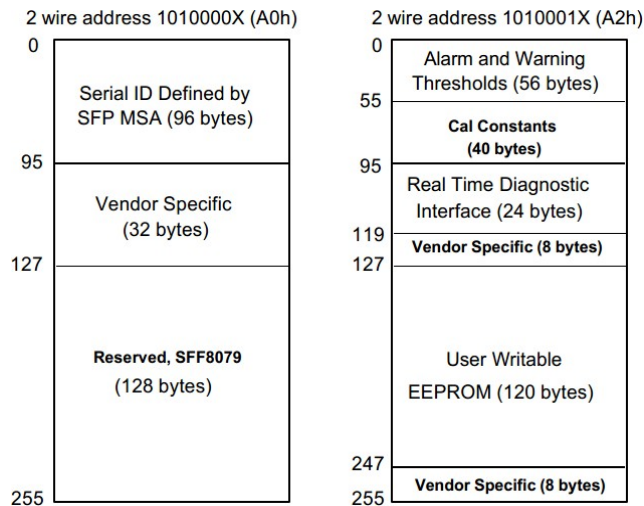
2 wire address 1010000X (A0h)

0

Serial ID Defined by SFP MSA (96 bytes)

95

Vendor Specific (32 bytes)

127

**Reserved, SFF8079**
(128 bytes)

255

2 wire address 1010001X (A2h)

0

Alarm and Warning Thresholds (56 bytes)

55

**Cal Constants (40 bytes)**

95

Real Time Diagnostic Interface (24 bytes)

119

**Vendor Specific (8 bytes)**

127

User Writable EEPROM (120 bytes)

247

**Vendor Specific (8 bytes)**

255